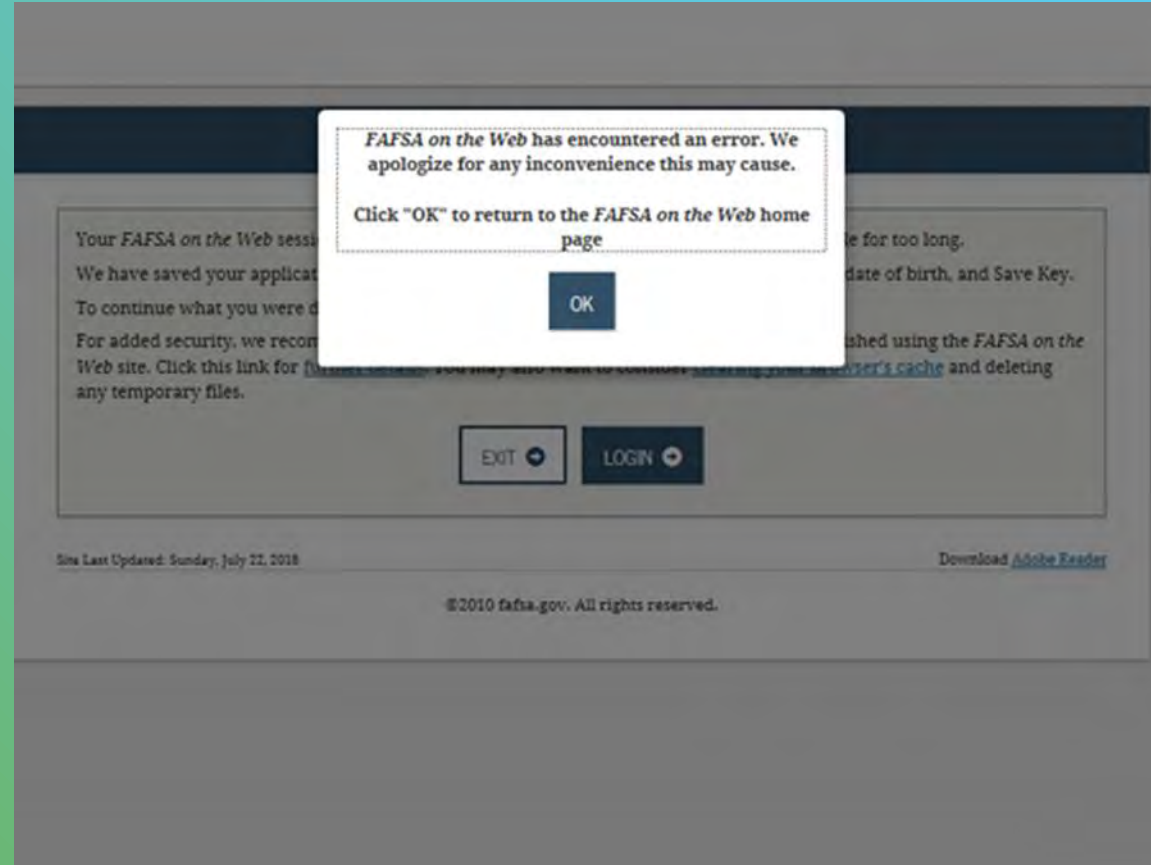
*FAFSA on the Web* has encountered an error. We apologize for any inconvenience this may cause.

Click "OK" to return to the *FAFSA on the Web* home page

OK

Your *FAFSA on the Web* sessi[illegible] le for too long.

We have saved your applicat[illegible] date of birth, and Save Key.

To continue what you were d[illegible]

For added security, we recon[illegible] ished using the *FAFSA on the Web* site. Click this link for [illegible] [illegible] and deleting any temporary files.

EXIT

LOGIN

Site Last Updated: Sunday, July 22, 2018

Download Adobe Reader

©2010 fafsa.gov. All rights reserved.